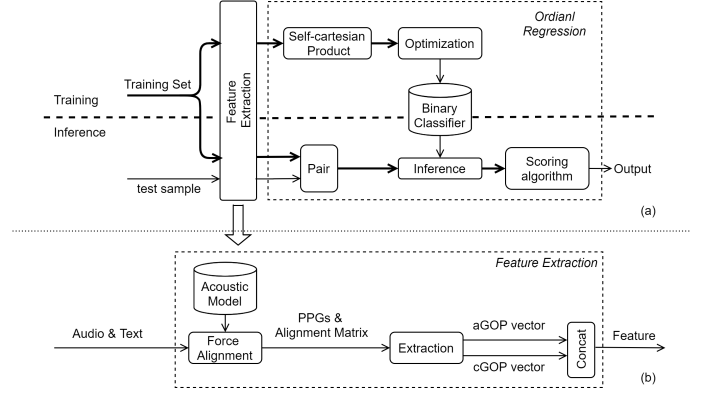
Ordianl Regression

Feature Extraction

Self-cartesian Product

Optimization

Training Set

Training

Binary Classifier

Inference

Pair

Inference

Scoring algorithm

Output

test sample

(a)

Feature Extraction

Acoustic Model

PPGs & Alignment Matrix

aGOP vector

Audio & Text

Force Alignment

Extraction

Concat

Feature

cGOP vector

(b)